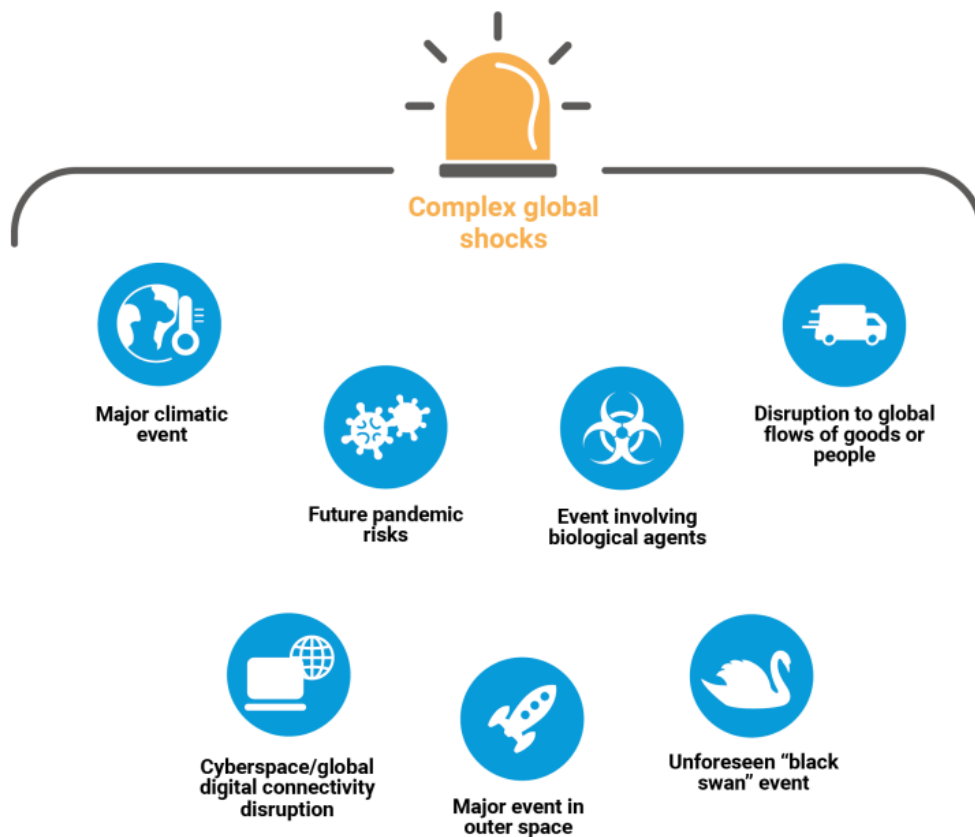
Complex global shocks

Major climatic event

Disruption to global flows of goods or people

Future pandemic risks

Event involving biological agents

Cyberspace/global digital connectivity disruption

Major event in outer space

Unforeseen "black swan" event